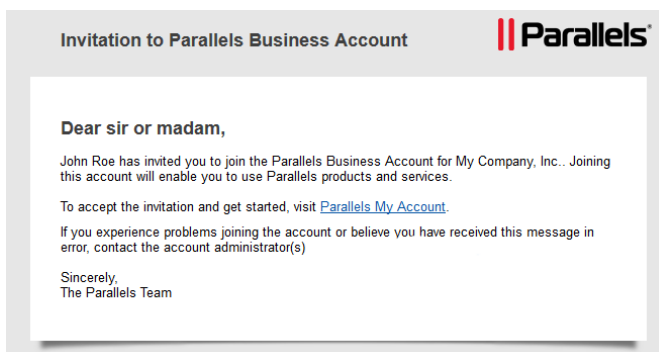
Invitation to Parallels Business Account

Parallels

Dear sir or madam,

John Roe has invited you to join the Parallels Business Account for My Company, Inc.. Joining this account will enable you to use Parallels products and services.

To accept the invitation and get started, visit Parallels My Account.

If you experience problems joining the account or believe you have received this message in error, contact the account administrator(s)

Sincerely,
The Parallels Team